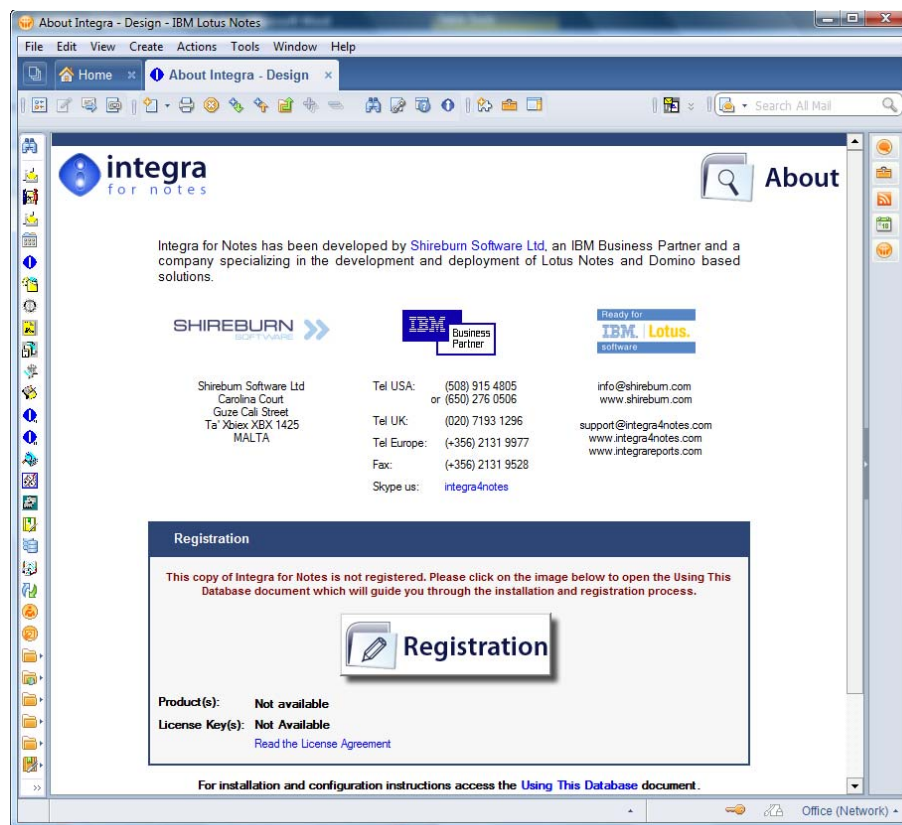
About Integra - Design - IBM Lotus Notes

File Edit View Create Actions Tools Window Help

Home ×  About Integra - Design ×

Search All Mail

integra
for notes

About

Integra for Notes has been developed by Shireburn Software Ltd, an IBM Business Partner and a company specializing in the development and deployment of Lotus Notes and Domino based solutions.

SHIREBURN SOFTWARE

IBM Business Partner

Ready for IBM. Lotus. software

Shireburn Software Ltd
Carolina Court
Guze Cali Street
Ta' Xbiex XBX 1425
MALTA

| | |
|---|---|
| Tel USA: | (508) 915 4805 or (650) 276 0506 |
| Tel UK: | (020) 7193 1296 |
| Tel Europe: | (+356) 2131 9977 |
| Fax: | (+356) 2131 9528 |
| Skype us: | integra4notes |

info@shireburn.com
www.shireburn.com

support@integra4notes.com
www.integra4notes.com
www.integrareports.com

Registration

This copy of Integra for Notes is not registered. Please click on the image below to open the Using This Database document which will guide you through the installation and registration process.

Registration

Product(s): Not available
License Key(s): Not Available
Read the License Agreement

For installation and configuration instructions access the Using This Database document.

Office (Network)